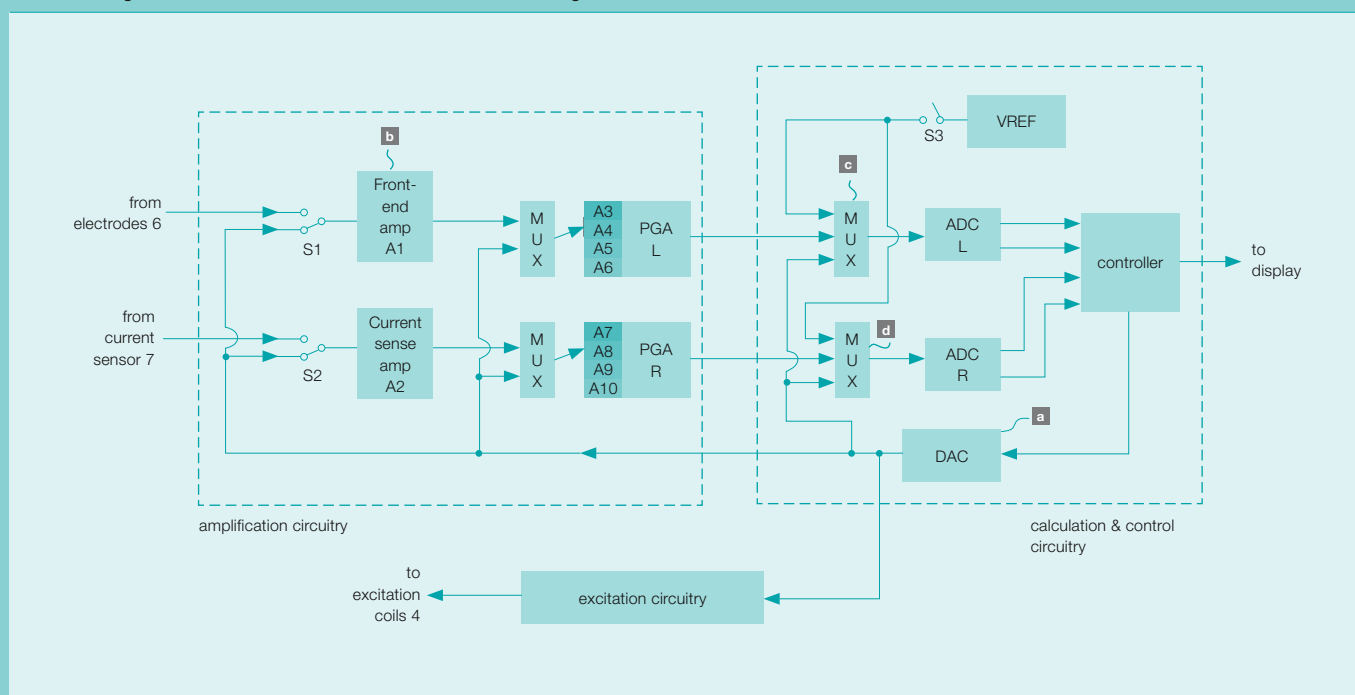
from electrodes 6

from current sensor 7

b

Front-end amp A1

S1

Current sense amp A2

S2

M U X

M U X

A3 A4 A5 A6

PGA L

A7 A8 A9 A10

PGA R

amplification circuitry

S3

VREF

c

M U X

d

M U X

ADC L

ADC R

controller

to display

a

DAC

calculation & control circuitry

to excitation coils 4

excitation circuitry